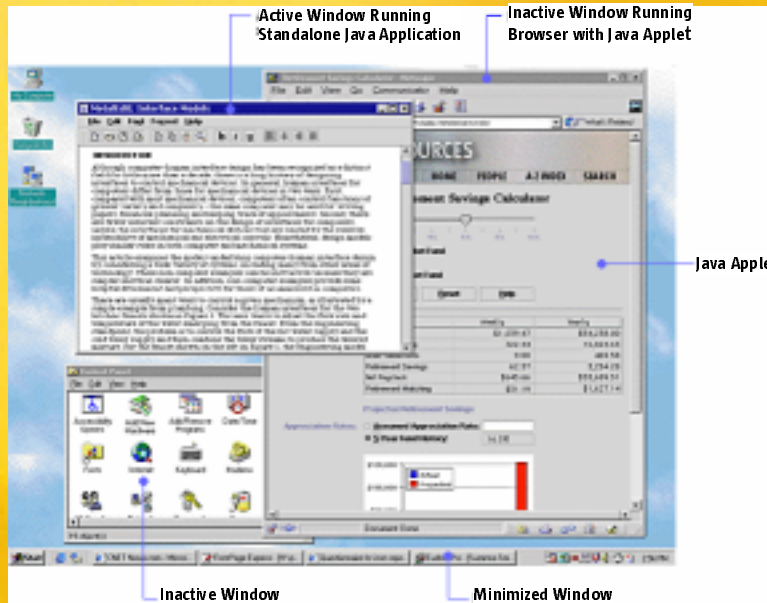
Active Window Running Standalone Java Application

Inactive Window Running Browser with Java Applet

Java Apple

Inactive Window

Minimized Window

Retirement Savings Calculator - Netscape

File Edit View Go Communicator Help

MetalEdit: Interface Models

File Edit Font Format Help

URCES

HOME PEOPLE A-Z INDEX SEARCH

ement Savings Calculator

Reset Help

Weekly Yearly

Retirement Savings

Net Paycheck

Retirement Matching

Projected Retirement Savings

Document Appreciation Rate

5 Year Fund History

Control Panel

File Edit View Help

Accessibility Options

Add New Hardware

Add/Remove Programs

Date/Time

Fonts

Internet

Keyboard

Modems

Document Done

Start